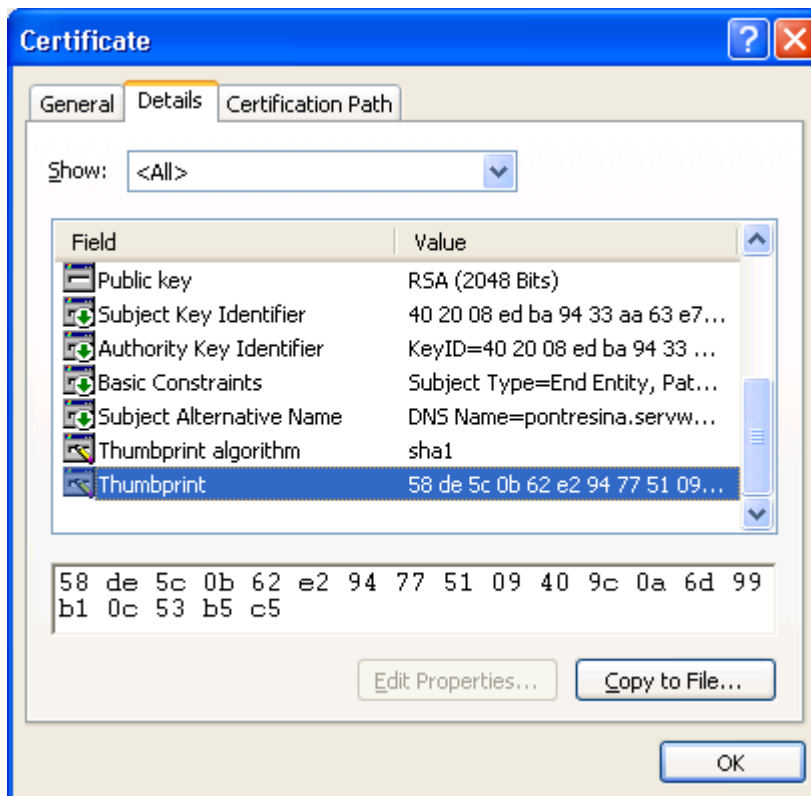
Certificate

General | Details | Certification Path

Show: <All>

| Field | Value |
|---|---|
| Public key | RSA (2048 Bits) |
| Subject Key Identifier | 40 20 08 ed ba 94 33 aa 63 e7... |
| Authority Key Identifier | KeyID=40 20 08 ed ba 94 33 ... |
| Basic Constraints | Subject Type=End Entity, Pat... |
| Subject Alternative Name | DNS Name=pontresina.servw... |
| Thumbprint algorithm | sha1 |
| Thumbprint | 58 de 5c 0b 62 e2 94 77 51 09... |

58 de 5c 0b 62 e2 94 77 51 09 40 9c 0a 6d 99 b1 0c 53 b5 c5

Edit Properties... Copy to File...

OK